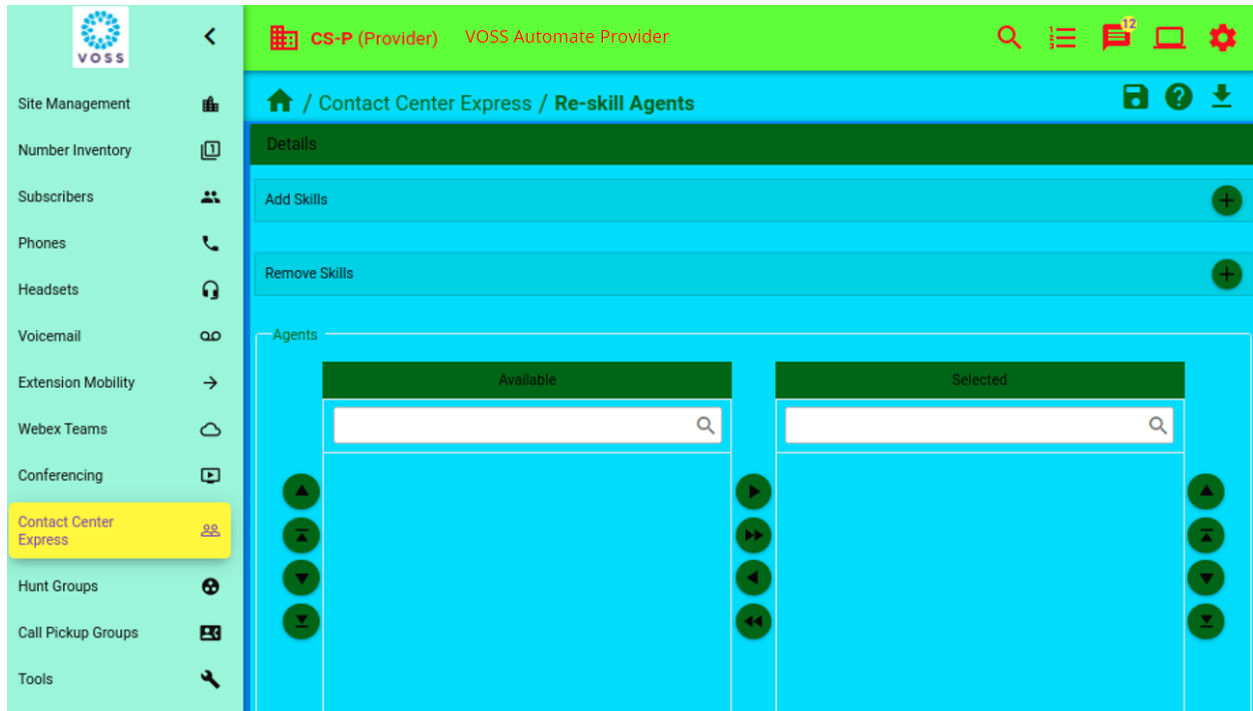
VOSS

CS-P (Provider) VOSS Automate Provider

12

Site Management
Number Inventory
Subscribers
Phones
Headsets
Voicemail
Extension Mobility
Webex Teams
Conferencing
Contact Center Express
Hunt Groups
Call Pickup Groups
Tools

/ Contact Center Express / Re-skill Agents

Details

Add Skills

Remove Skills

Agents

Available

Selected